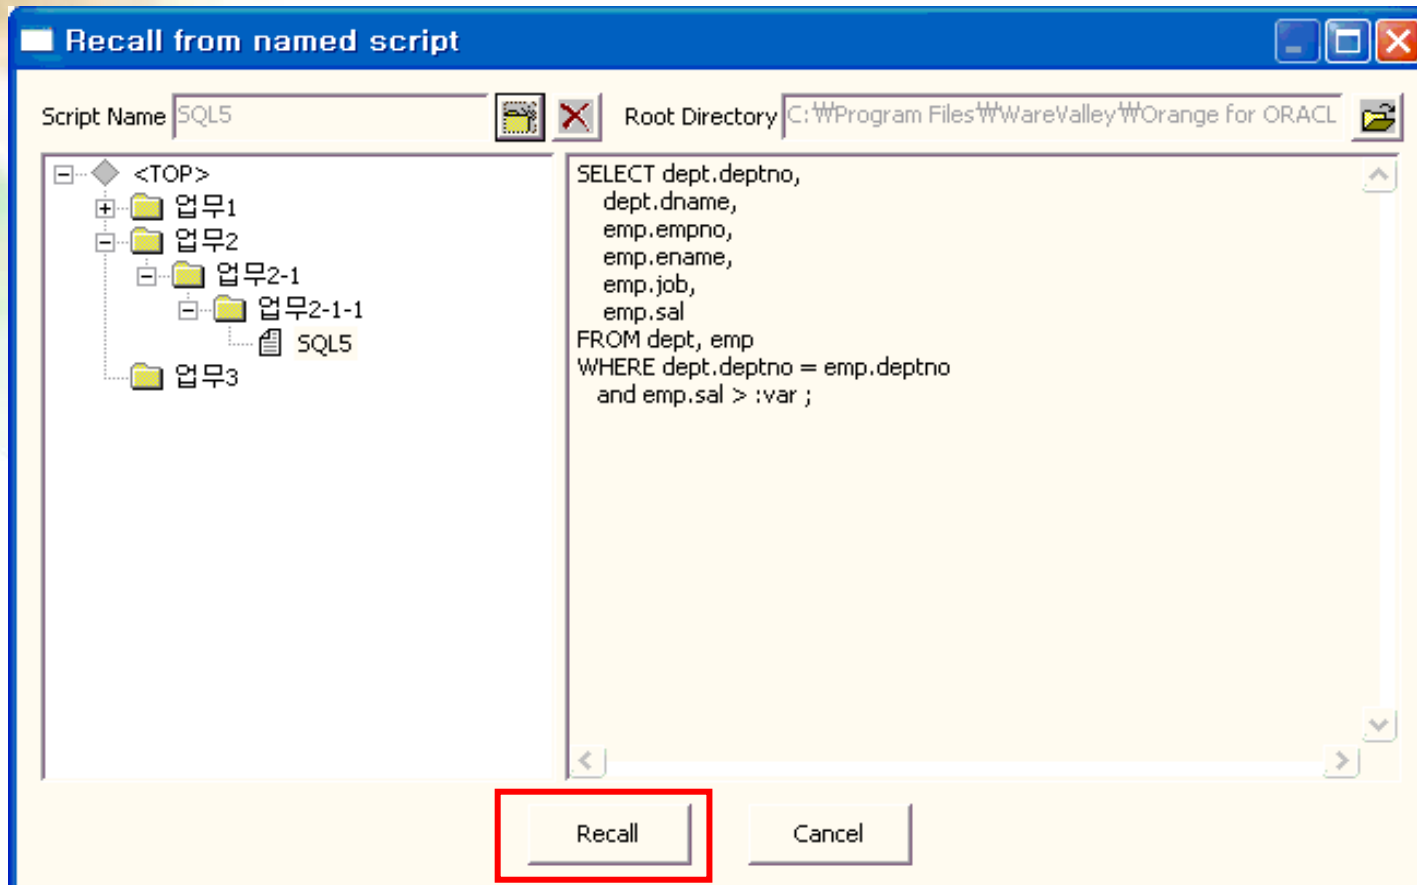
Recall from named script

Script Name SQL5

Root Directory C:₩Program Files₩WareValley₩Orange for ORACL

<TOP>
업무1
업무2
업무2-1
업무2-1-1
SQL5
업무3

SELECT dept.deptno,
dept.dname,
emp.empno,
emp.ename,
emp.job,
emp.sal
FROM dept, emp
WHERE dept.deptno = emp.deptno
and emp.sal > :var ;

Recall

Cancel